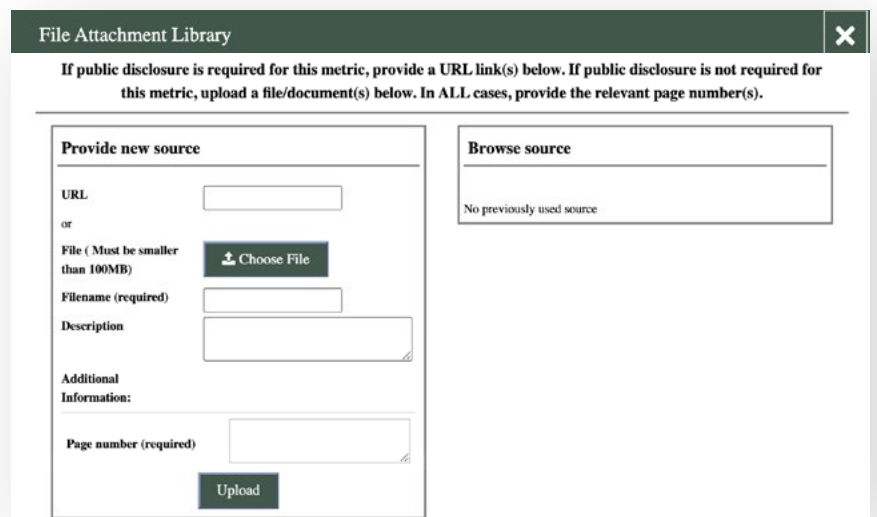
File Attachment Library

×

If public disclosure is required for this metric, provide a URL link(s) below. If public disclosure is not required for this metric, upload a file/document(s) below. In ALL cases, provide the relevant page number(s).

Provide new source

URL

or

File ( Must be smaller than 100MB)

Choose File

Filename (required)

Description

Additional Information:

Page number (required)

Upload

Browse source

No previously used source